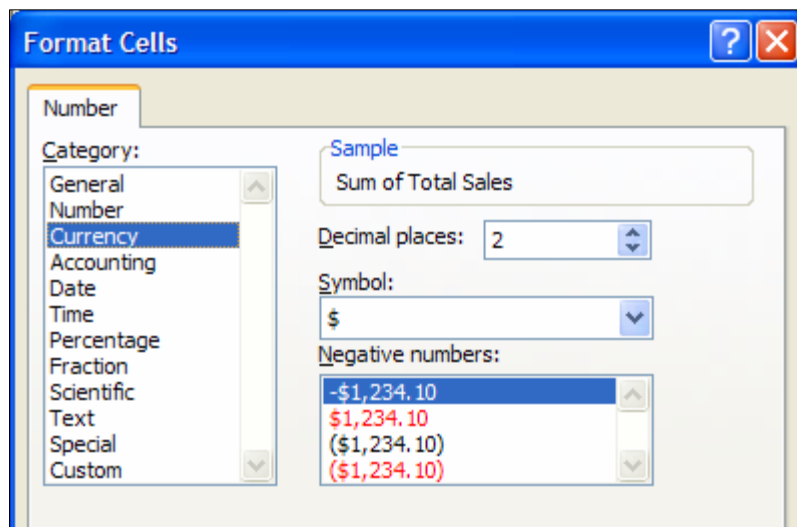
Format Cells

Number

Category:
General
Number
Currency
Accounting
Date
Time
Percentage
Fraction
Scientific
Text
Special
Custom

Sample
Sum of Total Sales

Decimal places: 2

Symbol:
$

Negative numbers:
-$1,234.10
$1,234.10
($1,234.10)
($1,234.10)